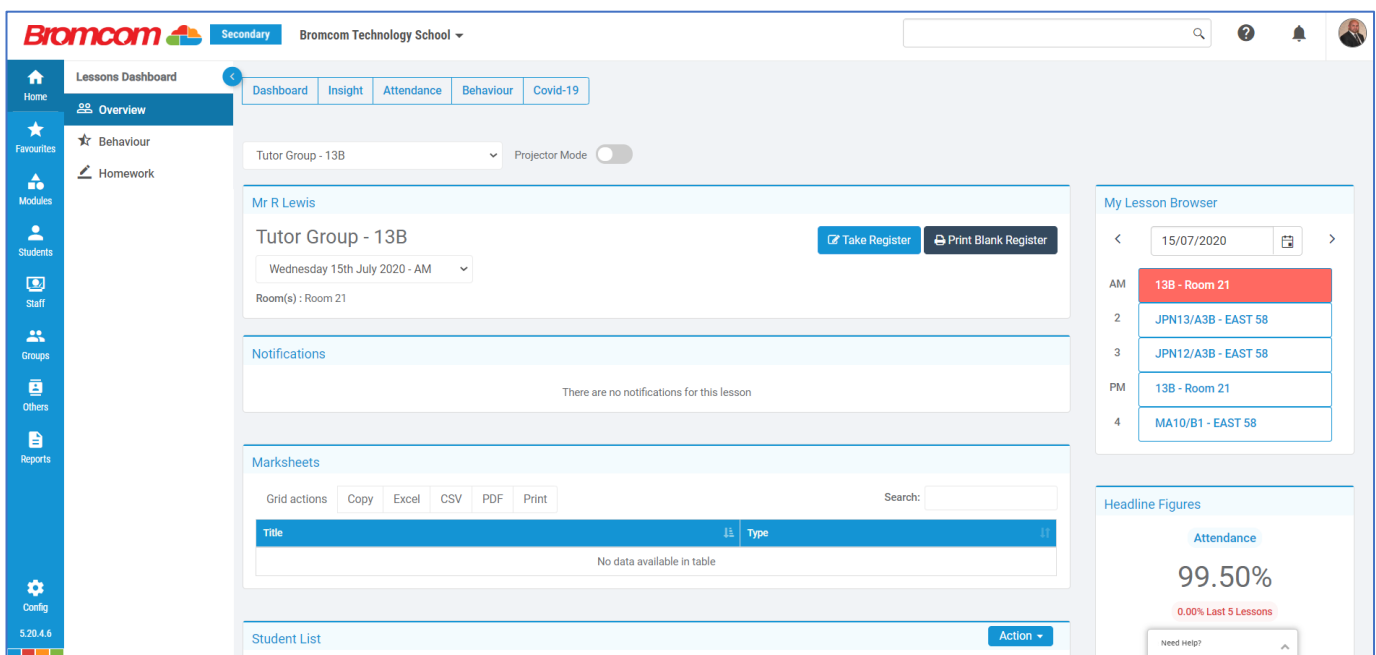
Bromcom Secondary Bromcom Technology School

Home
Favourites
Modules
Students
Staff
Groups
Others
Reports
Config
5.20.4.6

Lessons Dashboard
Overview
Behaviour
Homework

Dashboard | Insight | Attendance | Behaviour | Covid-19

Tutor Group - 13B
Projector Mode

Mr R Lewis
Tutor Group - 13B
Take Register
Print Blank Register
Wednesday 15th July 2020 - AM
Room(s) : Room 21

Notifications
There are no notifications for this lesson

Marksheets
Grid actions | Copy | Excel | CSV | PDF | Print
Search:

| Title | Type |
|---|---|
| No data available in table | |

Student List
Action

My Lesson Browser
15/07/2020
AM 13B - Room 21
2 JPN13/A3B - EAST 58
3 JPN12/A3B - EAST 58
PM 13B - Room 21
4 MA10/B1 - EAST 58

Headline Figures
Attendance
99.50%
0.00% Last 5 Lessons

Need Help?